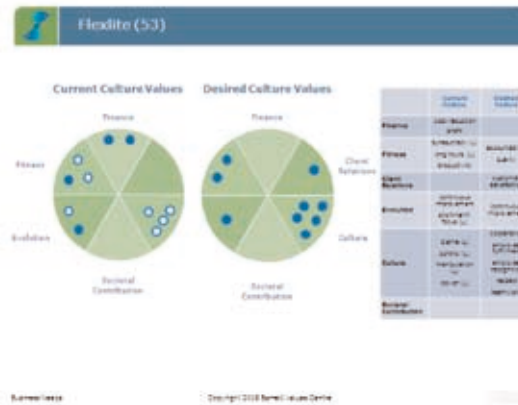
Flexdite (53)

Current Culture Values

Finance

Fitness

Evolution

Societal Contribution

Desired Culture Values

Finance

Client Relations

Culture

Societal Contribution

| | Current Culture | Desired Culture |
|---|---|---|
| Finance | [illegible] | |
| Fitness | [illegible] | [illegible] |
| Client Relations | | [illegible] |
| Evolution | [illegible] | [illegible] |
| Culture | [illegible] | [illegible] |
| Societal Contribution | | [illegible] |

Business Needs

Copyright 2010 Barrett Values Centre